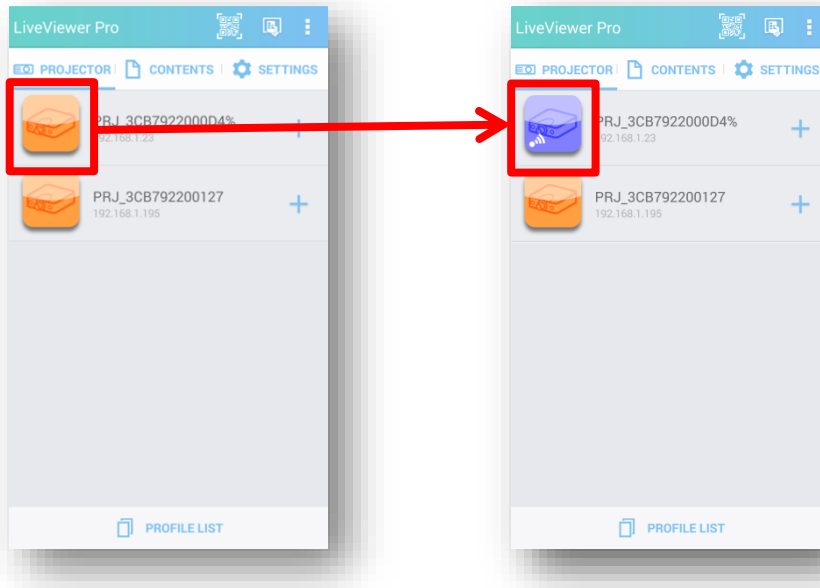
LiveViewer Pro

PROJECTOR | CONTENTS | SETTINGS

PRJ_3CB7922000D4%
192.168.1.23

PRJ_3CB792200127
192.168.1.195

PROFILE LIST

LiveViewer Pro

PROJECTOR | CONTENTS | SETTINGS

PRJ_3CB7922000D4%
192.168.1.23

PRJ_3CB792200127
192.168.1.195

PROFILE LIST